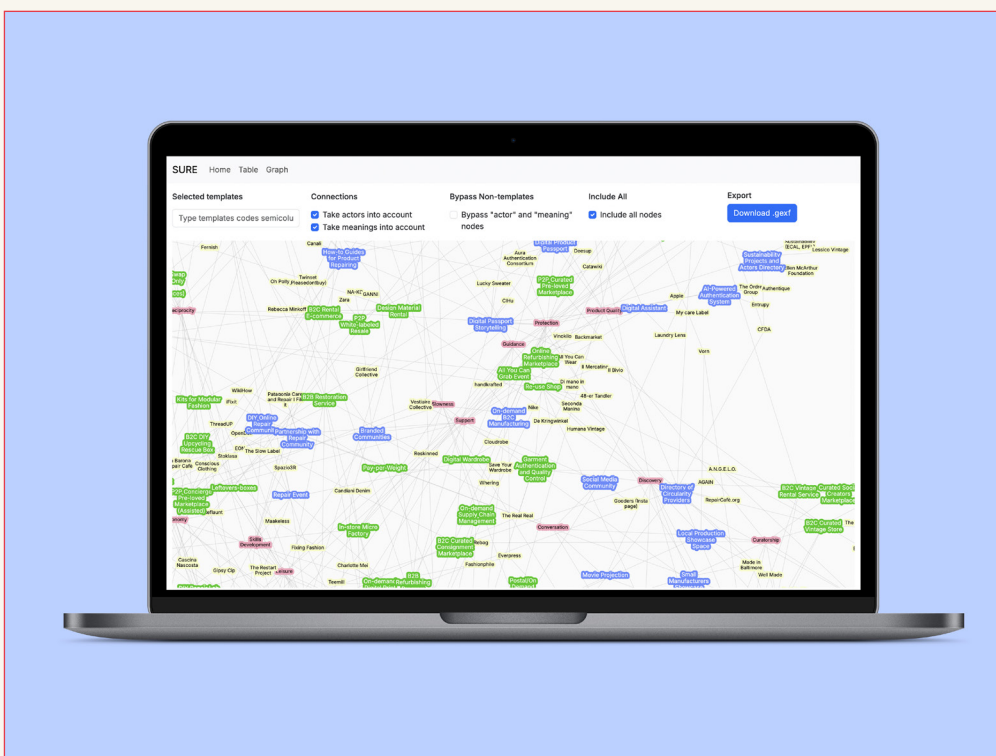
SURE Home Table Graph

Selected templates

Type templates codes semicolu

Connections

Take actors into account

Take meanings into account

Bypass Non-templates

Bypass "actor" and "meaning" nodes

Include All

Include all nodes

Export

Download .gexf

How-to Guides for Product Repairing

Digital Product Passport

Sustainability Projects and Actors Directory

P2P Curated Pre-loved Marketplace

AI-Powered Authentication System

B2C Rental E-commerce

Design Material Rental

P2P White-labeled Resale

Digital Passport Storytelling

Product Quality

Digital Assistant

Online Refurbishing Marketplace

All You Can Grab Event

Re-use Shop

Kits for Modular Fashion

B2B Restoration Service

DIY Online Repair Community

Partnership with Repair Community

Branded Communities

On-demand B2C Manufacturing

B2C DIY Upcycling Rescue Box

Digital Wardrobe

Garment Authentication and Quality Control

Pay-per-Weight

Leftovers-boxes

Social Media Community

Directory of Circularity Providers

B2C Vintage Rental Service

Curated Social Creators Marketplace

P2P Concierge Pre-loved Marketplace (Assisted)

Repair Event

On-demand Supply Chain Management

B2C Vintage Curated Store

In-store Micro Factory

B2C Curated Consignment Marketplace

Local Production Showcase Space

Movie Projection

Small Manufacturers

On-demand

B2B Refurbishing

Postal/On

Ferrisk

Canali

Twinset

On Polly

NA-KD

GANNI

Zara

Rebecca Minkoff

Aura Authentication Consortium

Lucky Sweater

Ciffu

Protection

Guidance

Deesup

Catawiki

Apple

My care Label

Laundry Lens

Vorn

CFDA

Entrupy

The Order Group

Authentique

Ben McArthur Foundation

Lessico Vintage

Vinokilo

Backmarket

All You Can Wear

Il Mercatino

El Bivio

handkrafted

Di mano in mano

Girlfriend Collective

Patagonia

iFixit

WikiHow

ThreadUP

Vestiaire Collective

Rawness

Support

Take

De Kringwinkel

48-er Tandler

Seconda Mano

Humana Vintage

Cloudrobe

Reskinned

Save Your Wardrobe

Whering

The Real Real

Conversation

Discovery

A.N.G.E.L.O.

AGAIN

RepairCafe.org

Goedkeurig (insta page)

Curatorship

Made in Baltimore

Well Made

Conscious Clothing

Stoktoss

The Store Label

Spacio2R

Cardiani Denim

Maakeless

Skills Development

Fixing Fashion

Charlotte Mei

Cascina Nascosta

Gipsy Clip

The Restart Project

Teemill

Fashionphile

Everpress

Rebag